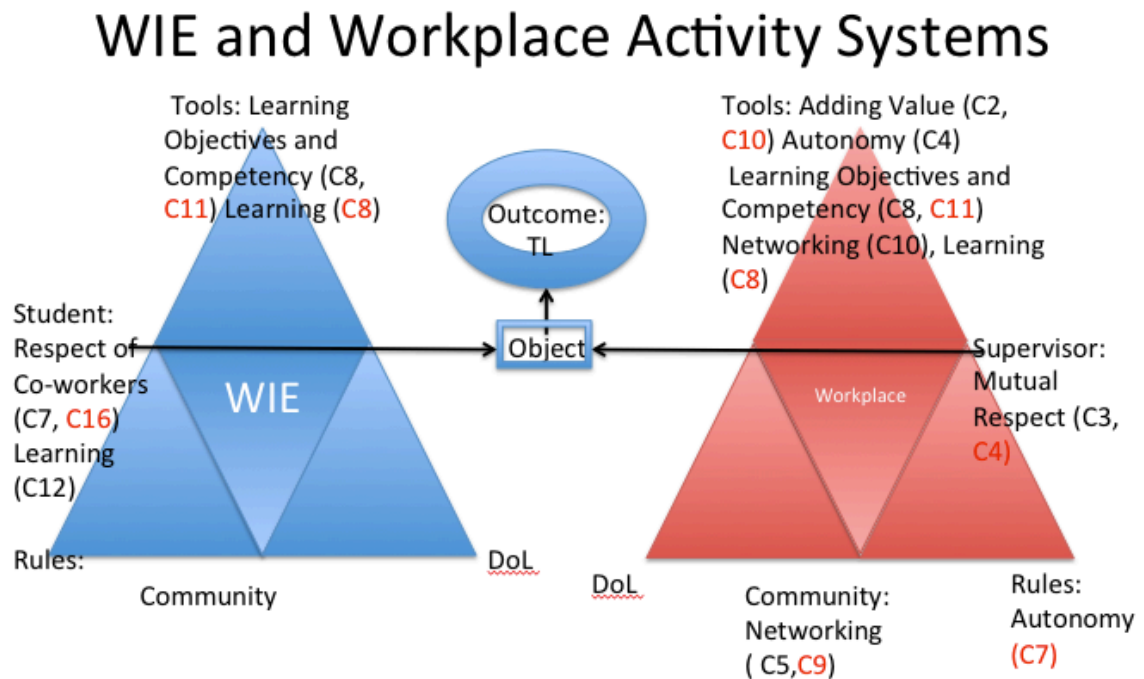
WIE and Workplace Activity Systems

Tools: Learning Objectives and Competency (C8, C11) Learning (C8)

Outcome: TL

Tools: Adding Value (C2, C10) Autonomy (C4) Learning Objectives and Competency (C8, C11) Networking (C10), Learning (C8)

Student: Respect of Co-workers (C7, C16) Learning (C12)

WIE

Object

Workplace

Supervisor: Mutual Respect (C3, C4)

Rules:

Community

DoL

DoL

Community: Networking ( C5,C9)

Rules: Autonomy (C7)